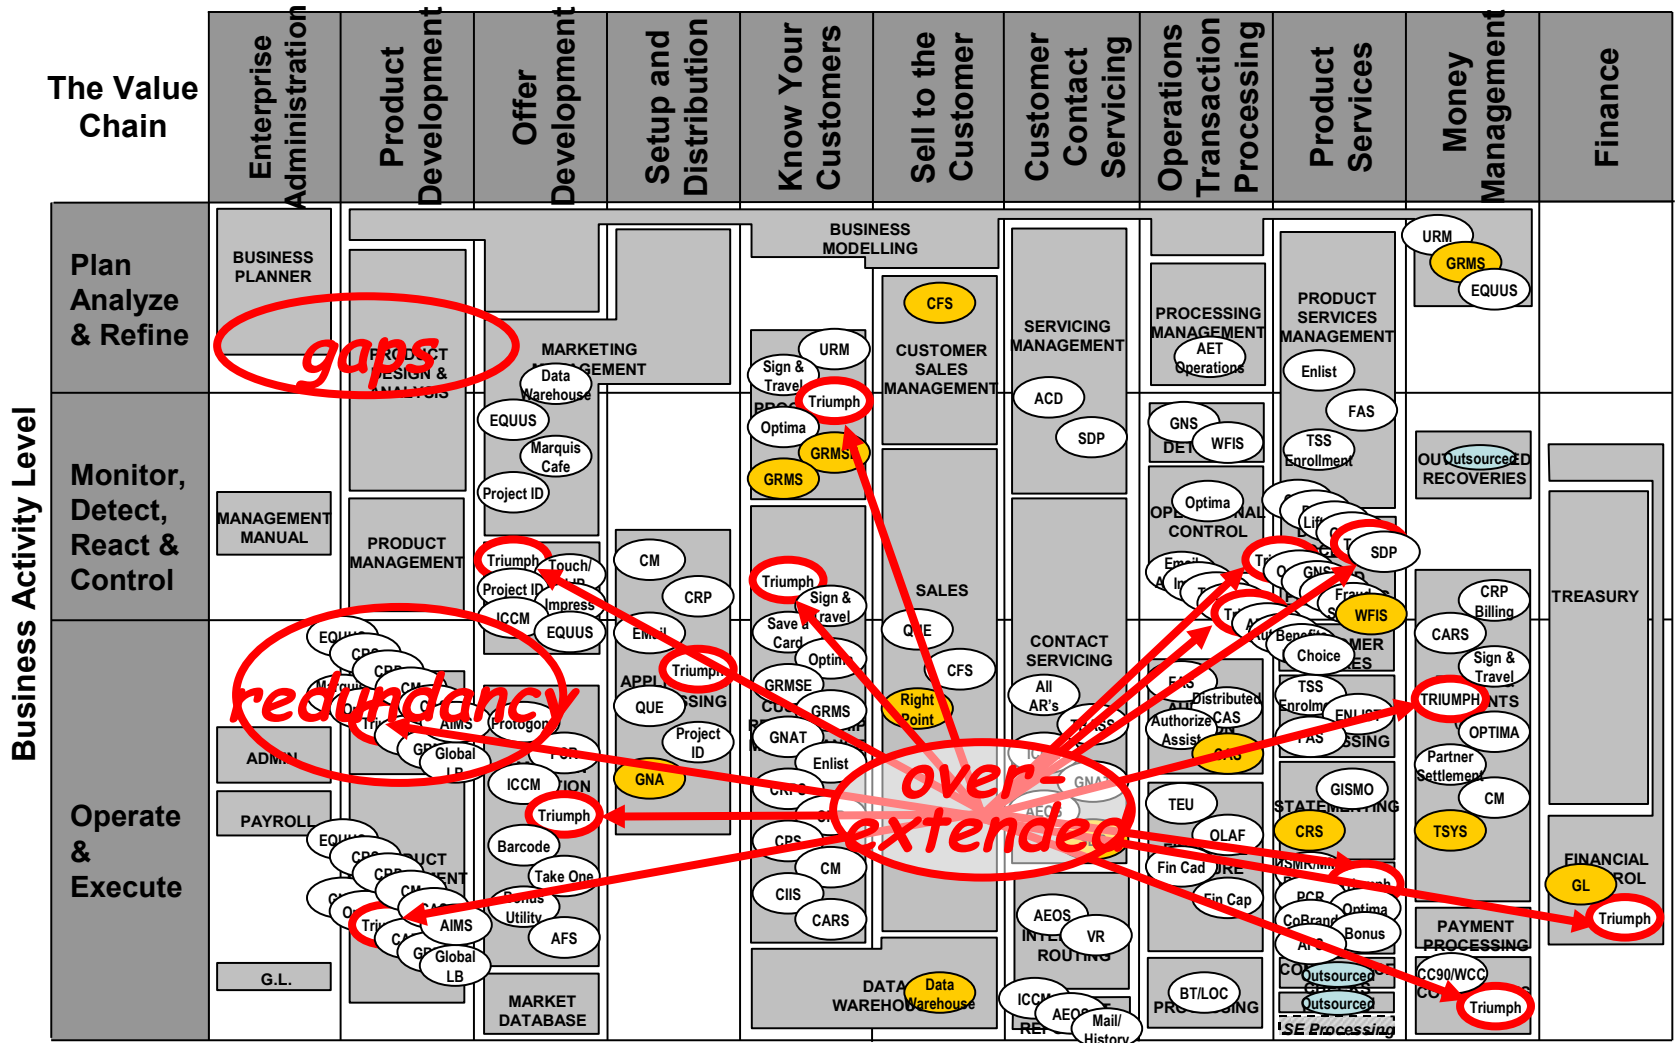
The Value Chain

Enterprise Administration

Product Development

Offer Development

Setup and Distribution

Know Your Customers

Sell to the Customer

Customer Contact Servicing

Operations Transaction Processing

Product Services

Money Management

Finance

Business Activity Level

Plan Analyze & Refine

Monitor, Detect, React & Control

Operate & Execute

BUSINESS PLANNER

gaps

PRODUCT DESIGN & ANALYSIS

MARKETING MANAGEMENT

Data Warehouse

EQUUS

Marquis Cafe

Project ID

BUSINESS MODELLING

URM

Sign & Travel

Triumph

Optima

GRMS

GRMS

CFS

CUSTOMER SALES MANAGEMENT

SERVICING MANAGEMENT

ACD

SDP

PROCESSING MANAGEMENT

AET Operations

GNS

WFIS

DET

PRODUCT SERVICES MANAGEMENT

Enlist

FAS

TSS Enrollment

URM

GRMS

EQUUS

OUTSOURCED RECOVERIES

Outsourced

MANAGEMENT MANUAL

PRODUCT MANAGEMENT

Triumph

Touch/

Project ID

Impress

ICCM

EQUUS

CM

CRP

Email

Triumph

Triumph

Sign & Travel

Save a Card

Optima

SALES

QUE

CFS

Optima

CONTROL

Email

SDP

WFIS

Fraud

Choice

Benefit

TREASURY

CRP Billing

CARS

Sign & Travel

redundancy

EQUUS

AIMS

Protogon

Global LB

ADMIN

PAYROLL

APPL

QUE

Project ID

GNA

GRMSE

GRMS

GNAT

Enlist

Right Point

CONTACT SERVICING

All AR's

over-extended

TSS Enrolment

Authorize Assist

Distributed CAS

CAS

TRIUMPH

OPTIMA

Partner Settlement

CM

TSYS

ICCM

Triumph

Barcode

Take One

Bonus Utility

AFS

AIMS

Global LB

CPS

CM

CIIS

CARS

TEU

OLAF

Fin Cad

Fin Cap

GISMO

CRS

PCR

Optima

CoBrand

Bonus

Outsourced

Outsourced

SE Processing

FINANCIAL CONTROL

GL

Triumph

PAYMENT PROCESSING

CC90/WCC

Triumph

G.L.

MARKET DATABASE

DATA WAREHOUSE

Data Warehouse

AEOS

VR

ROUTING

ICCM

AEOS

Mail/ History

BT/LOC